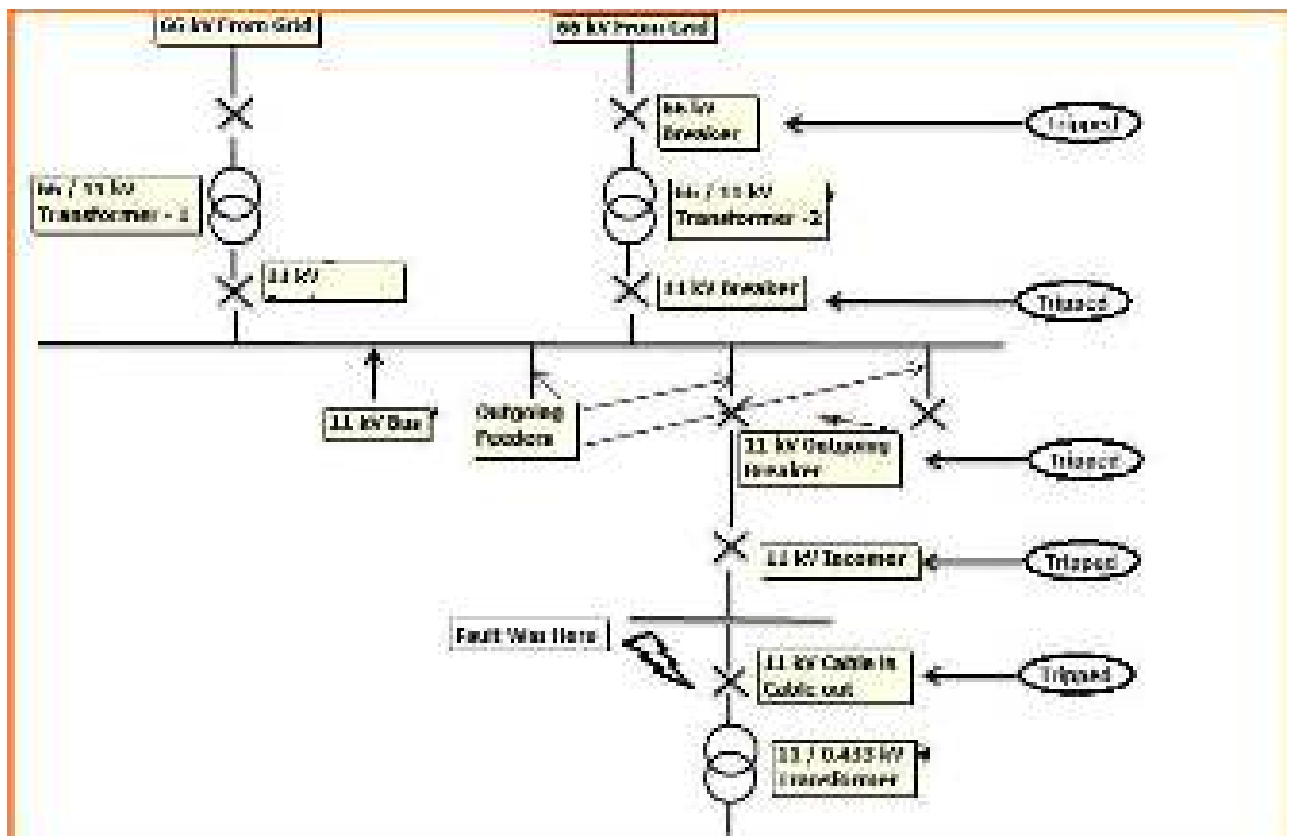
66 kV From Grid

66 kV From Grid

66 kV Breaker

Tripped

66 / 11 kV Transformer - 1

66 / 11 kV Transformer - 2

11 kV

11 kV Breaker

Tripped

11 kV Bus

Outgoing Feeders

11 kV Outgoing Breaker

Tripped

11 kV Incomer

Tripped

Fault Was Here

11 kV Cable In Cable out

Tripped

11 / 0.433 kV Transformer